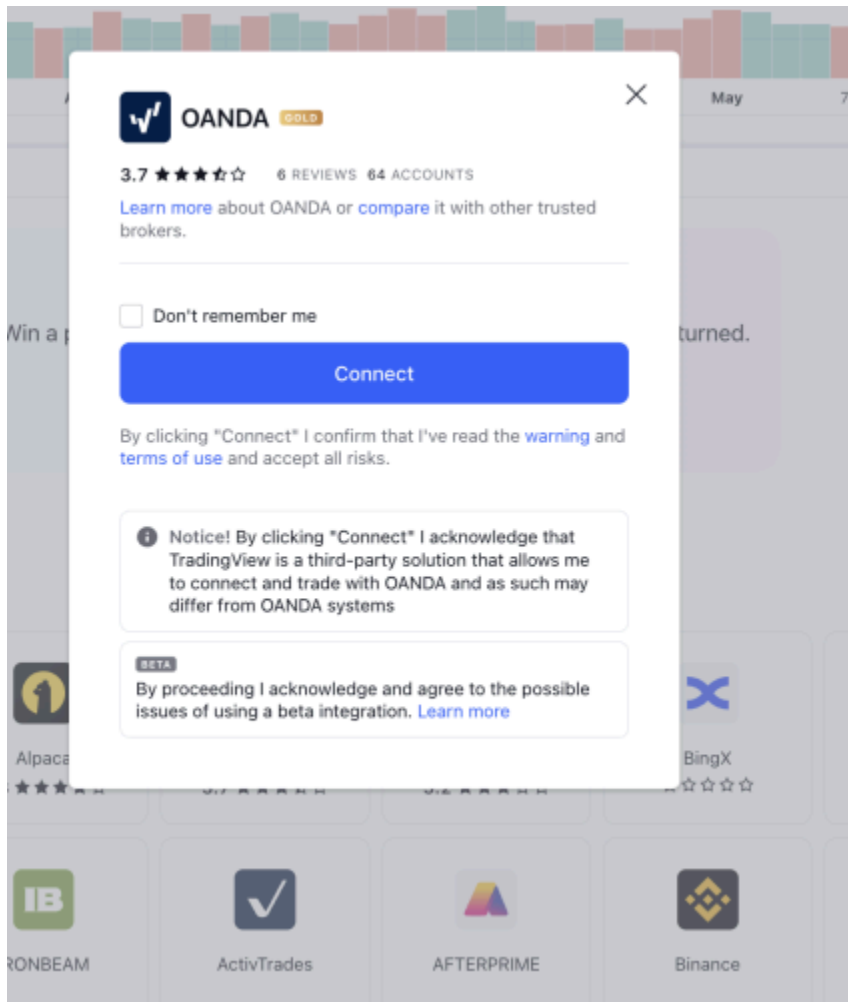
A May 7

Win a p turned.

OANDA GOLD

3.7 ★★★☆☆ 6 REVIEWS 64 ACCOUNTS

Learn more about OANDA or compare it with other trusted brokers.

Don't remember me

Connect

By clicking "Connect" I confirm that I've read the warning and terms of use and accept all risks.

Notice! By clicking "Connect" I acknowledge that TradingView is a third-party solution that allows me to connect and trade with OANDA and as such may differ from OANDA systems

BETA

By proceeding I acknowledge and agree to the possible issues of using a beta integration. Learn more

Alpaca

BingX

IB

RONBEAM

ActivTrades

AFTERPRIME

Binance